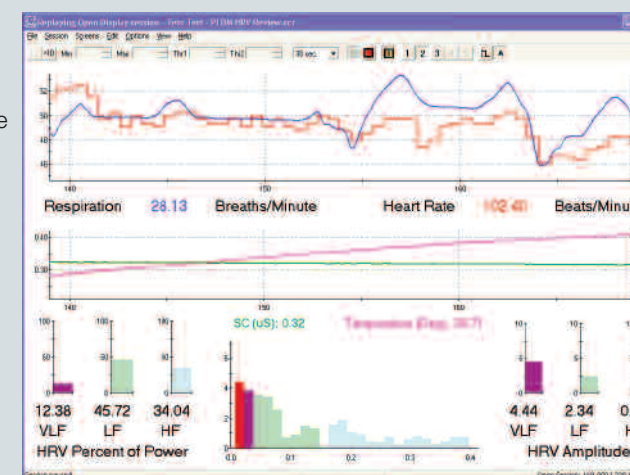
e

Displaying Open Display session - Test Test - P10M HRV Review.scr

File Session Screens Edit Options View Help

HR Min Max Thr1 Thr2 30 sec. 1 2 3 A

52
50
48
46

140 150 160

Respiration 28.13 Breaths/Minute Heart Rate 102.41 Beats/Minu

0.40
0.30

140 150 160

SC (uS): 0.32 Temperature (Deg): 30.7

100 100 100 10 10

12.38 45.72 34.04
VLF LF HF
HRV Percent of Power

0.0 0.1 0.2 0.3 0.4

4.44 2.34 0
VLF LF H
HRV Amplitude